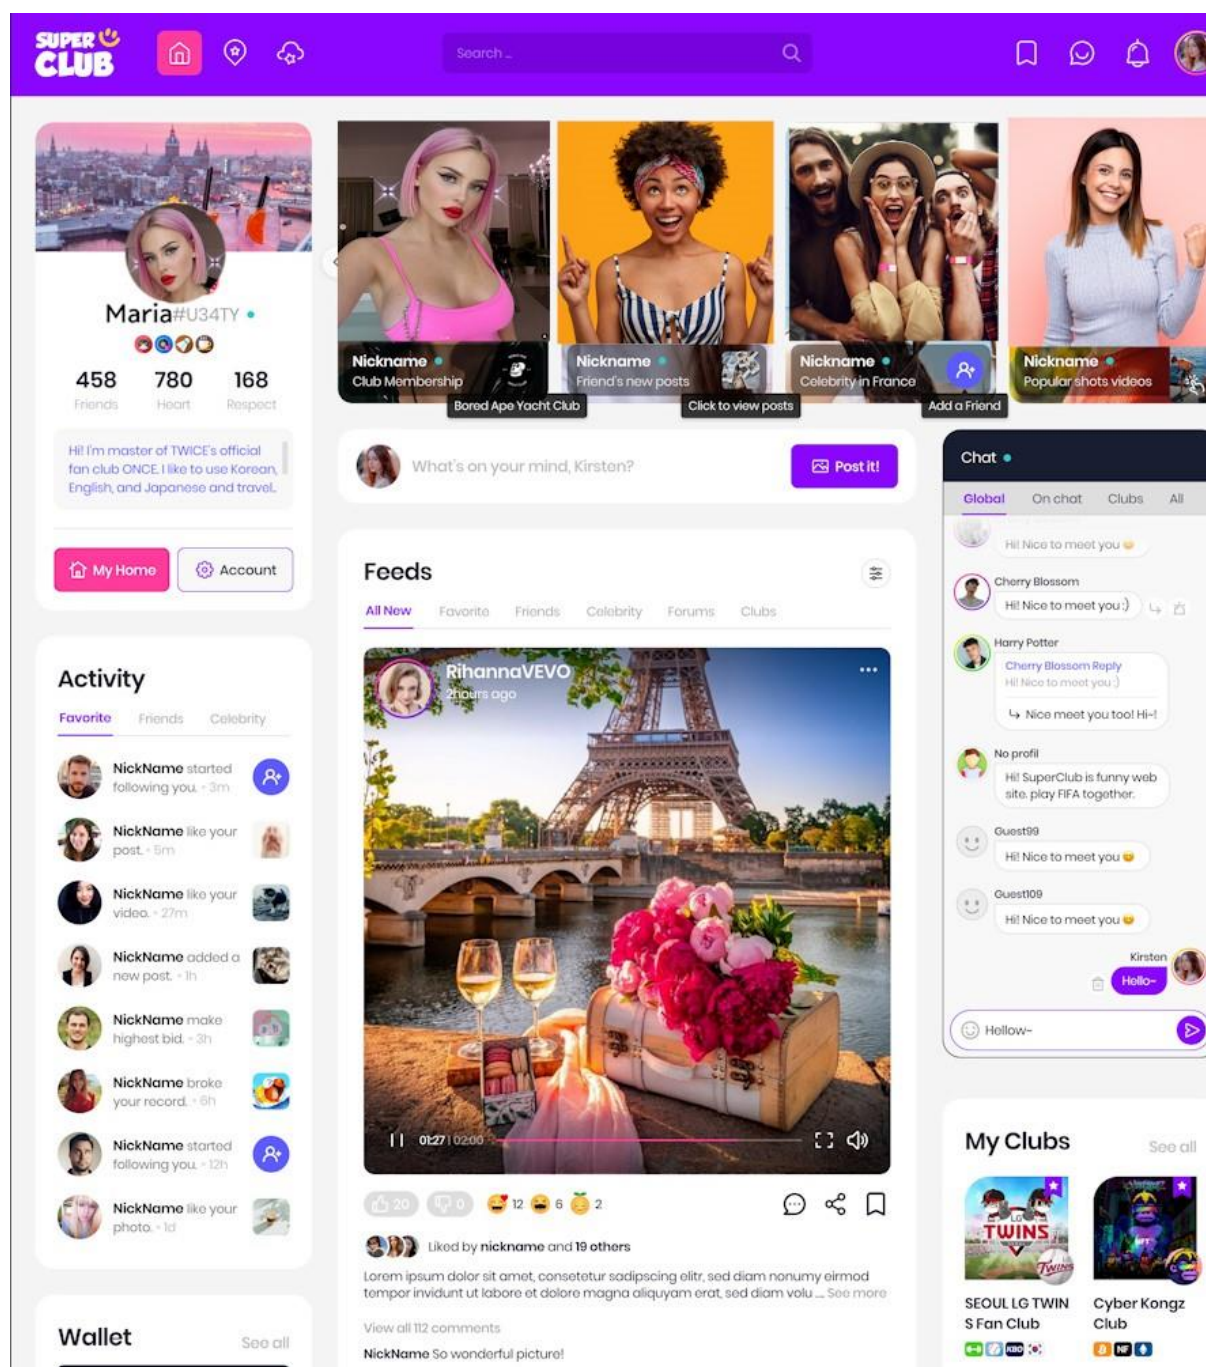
SUPER CLUB

Search...

Maria#U34TY

458 Friends
780 Heart
168 Respect

Hi! I'm master of TWICE's official fan club ONCE. I like to use Korean, English, and Japanese and travel.

My Home
Account

Activity

Favorite Friends Celebrity

NickName started following you. · 3m
NickName like your post. · 5m
NickName like your video. · 27m
NickName added a new post. · 1h
NickName make highest bid. · 3h
NickName broke your record. · 6h
NickName started following you. · 12h
NickName like your photo. · 1d

Wallet
See all

Nickname
Club Membership
Bored Ape Yacht Club

Nickname
Friend's new posts
Click to view posts

Nickname
Celebrity in France
Add a Friend

Nickname
Popular shots videos

What's on your mind, Kirsten?
Post it!

Feeds

All New Favorite Friends Celebrity Forums Clubs

RihannaVEVO
2hours ago

01:27 | 02:00

20 0 12 6 2

Liked by nickname and 19 others

Lorem ipsum dolor sit amet, consetetur sadipscing elitr, sed diam nonumy eirmod tempor invidunt ut labore et dolore magna aliquyam erat, sed diam volu ... See more

View all 112 comments

NickName So wonderful picture!

Chat

Global On chat Clubs All

Hi! Nice to meet you

Cherry Blossom
Hi! Nice to meet you :)

Harry Potter
Cherry Blossom Reply
Hi! Nice to meet you :)
Nice meet you too! Hi~!

No profil
Hi! SuperClub is funny web site. play FIFA together.

Guest99
Hi! Nice to meet you

Guest109
Hi! Nice to meet you

Kirsten
Hello~

Hellow~

My Clubs
See all

TWINS
SEOUL LG TWIN S Fan Club

Cyber Kongz Club